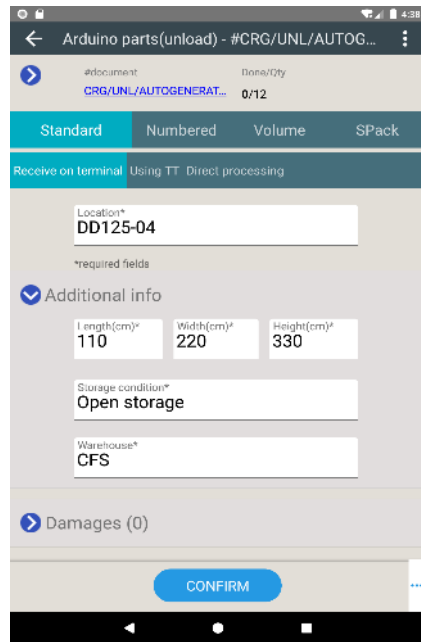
4:38

Arduino parts(unload) - #CRG/UNL/AUTOG...

#document
CRG/UNL/AUTOGENERAT...

Done/Qty
0/12

Standard | Numbered | Volume | SPack

Receive on terminal | Using TT | Direct processing

Location*
DD125-04

*required fields

Additional info

Length(cm)*
110

Width(cm)*
220

Height(cm)*
330

Storage condition*
Open storage

Warehouse*
CFS

Damages (0)

CONFIRM